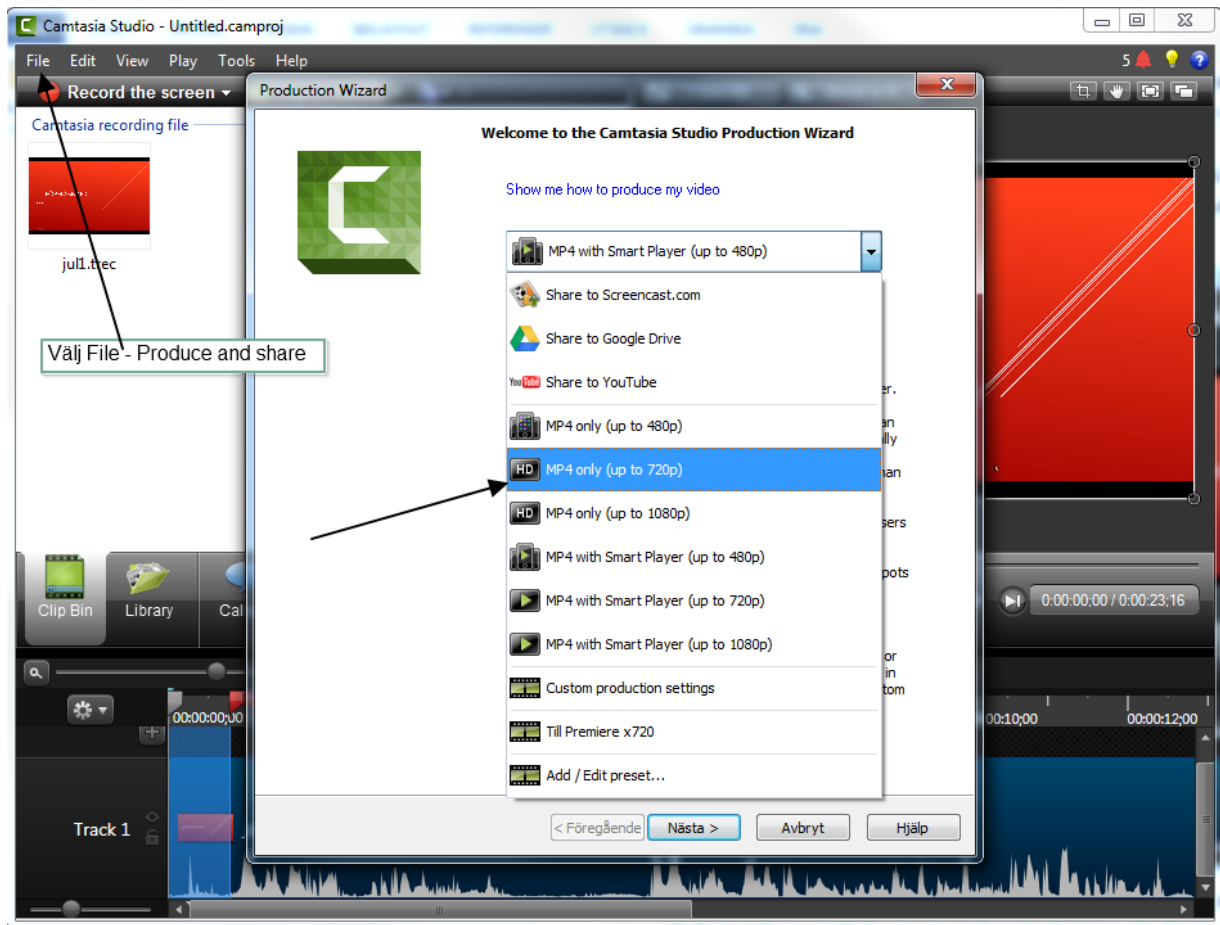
Camtasia Studio - Untitled.camproj

File Edit View Play Tools Help

5

Record the screen

Camtasia recording file

jul1.trec

Välj File - Produce and share

Production Wizard

Welcome to the Camtasia Studio Production Wizard

Show me how to produce my video

MP4 with Smart Player (up to 480p)

Share to Screencast.com

Share to Google Drive

Share to YouTube

MP4 only (up to 480p)

MP4 only (up to 720p)

MP4 only (up to 1080p)

MP4 with Smart Player (up to 480p)

MP4 with Smart Player (up to 720p)

MP4 with Smart Player (up to 1080p)

Custom production settings

Till Premiere x720

Add / Edit preset...

er.

an
lly

han

sers

pots

or
in
tom

< Föregående Nästa > Avbryt Hjälp

Clip Bin Library Cal

0:00:00;00 / 0:00:23;16

00:00:00;00

00:00:10;00 00:00:12;00

Track 1